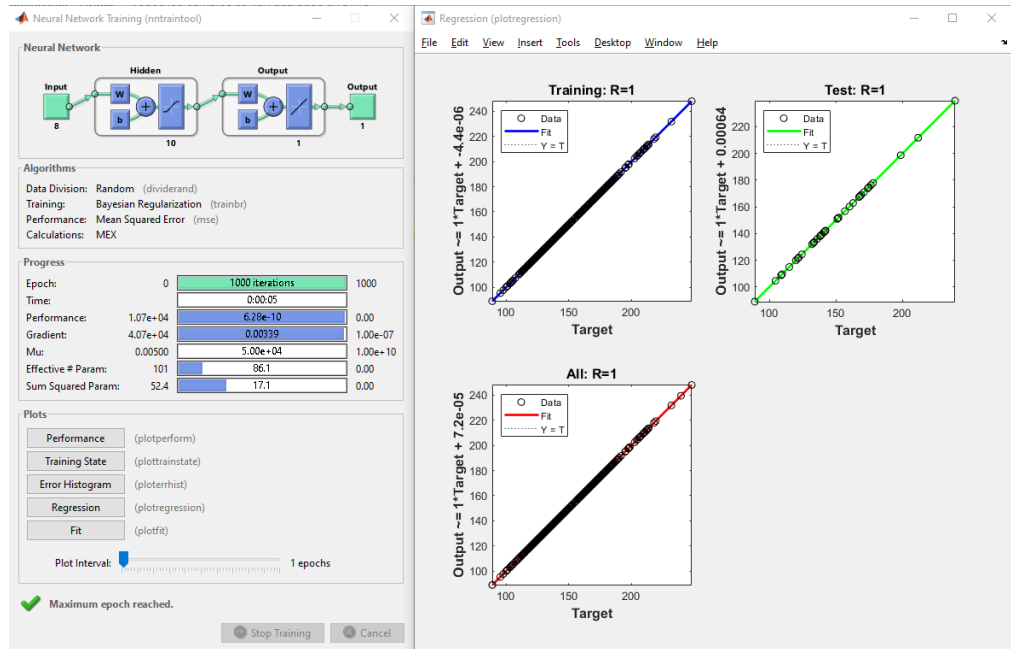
Neural Network Training (nntraintool)

Neural Network

Input 8
Hidden
W
b
10
Output
W
b
1
Output 1

Algorithms

Data Division: Random (dividerand)
Training: Bayesian Regularization (trainbr)
Performance: Mean Squared Error (mse)
Calculations: MEX

Progress

| | | | |
|---|---|---|---|
| Epoch: | 0 | 1000 iterations | 1000 |
| Time: | | 0:00:05 | |
| Performance: | 1.07e+04 | 6.28e-10 | 0.00 |
| Gradient: | 4.07e+04 | 0.00339 | 1.00e-07 |
| Mu: | 0.00500 | 5.00e+04 | 1.00e+10 |
| Effective # Param: | 101 | 86.1 | 0.00 |
| Sum Squared Param: | 52.4 | 17.1 | 0.00 |

Plots

Performance (plotperform)
Training State (plottrainstate)
Error Histogram (ploterrhist)
Regression (plotregression)
Fit (plotfit)

Plot Interval: 1 epochs

Maximum epoch reached.

Stop Training
Cancel

Regression (plotregression)

File Edit View Insert Tools Desktop Window Help

Training: R=1
Output ~= 1*Target + -4.4e-06
Data
Fit
Y = T
240 220 200 180 160 140 120 100
100 150 200
Target

Test: R=1
Output ~= 1*Target + 0.00064
Data
Fit
Y = T
220 200 180 160 140 120 100
100 150 200
Target

All: R=1
Output ~= 1*Target + 7.2e-05
Data
Fit
Y = T
240 220 200 180 160 140 120 100
100 150 200
Target